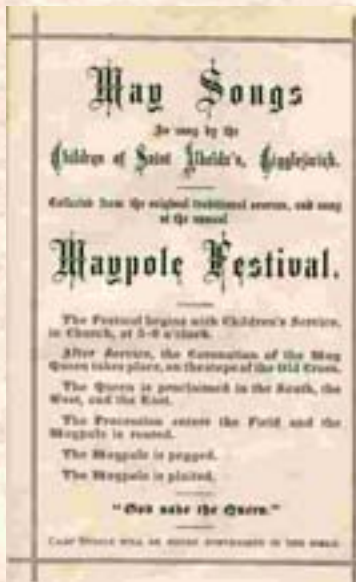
May Songs

As sung by the

Children of Saint Alkelda's, Giggleswick.

Collected from the original traditional sources, and sung at the annual

Maypole Festival.

The Festival begins with Children's Service, in Church, at 3-0 o'clock.

After Service, the Coronation of the May Queen takes place, on the steps of the Old Cross.

The Queen is proclaimed in the South, the West, and the East.

The Procession enters the Field and the Maypole is reared.

The Maypole is pegged.

The Maypole is plaited.

"God save the Queen."

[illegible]